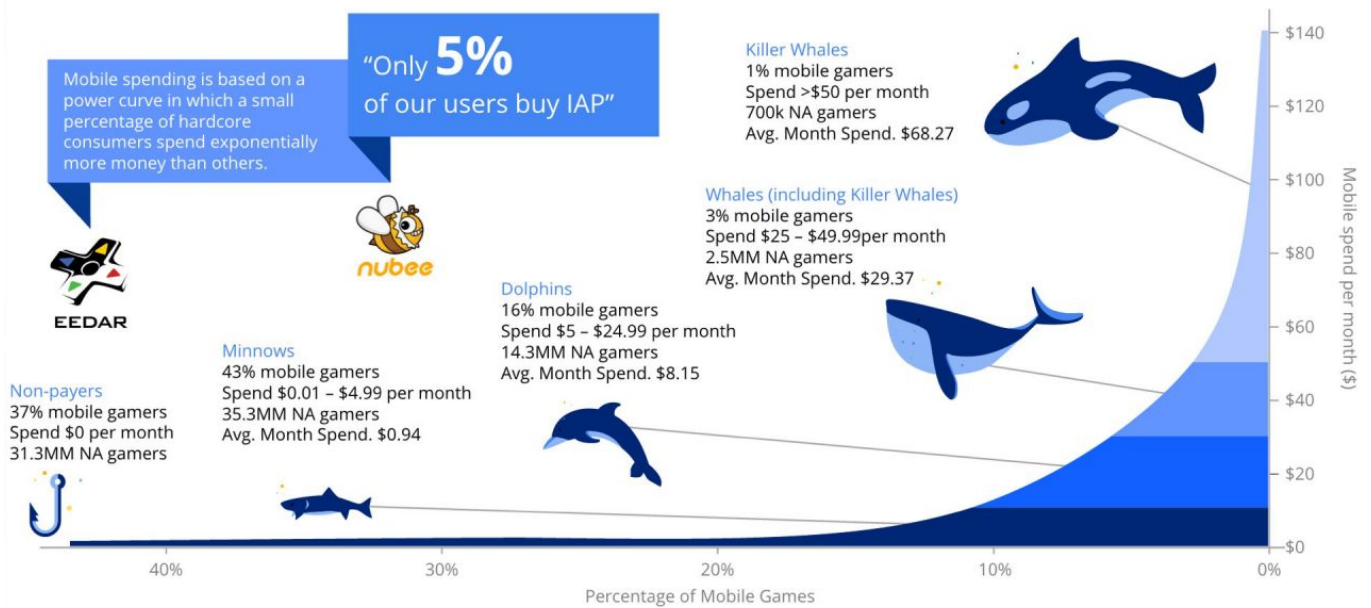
Mobile spending is based on a power curve in which a small percentage of hardcore consumers spend exponentially more money than others.

EEDAR

"Only 5% of our users buy IAP"

nubee

Killer Whales
1% mobile gamers
Spend >$50 per month
700k NA gamers
Avg. Month Spend. $68.27

Whales (including Killer Whales)
3% mobile gamers
Spend $25 – $49.99per month
2.5MM NA gamers
Avg. Month Spend. $29.37

Dolphins
16% mobile gamers
Spend $5 – $24.99 per month
14.3MM NA gamers
Avg. Month Spend. $8.15

Minnows
43% mobile gamers
Spend $0.01 – $4.99 per month
35.3MM NA gamers
Avg. Month Spend. $0.94

Non-payers
37% mobile gamers
Spend $0 per month
31.3MM NA gamers

$140
$120
$100
$80
$60
$40
$20
$0

Mobile spend per month ($)

40%
30%
20%
10%
0%

Percentage of Mobile Games